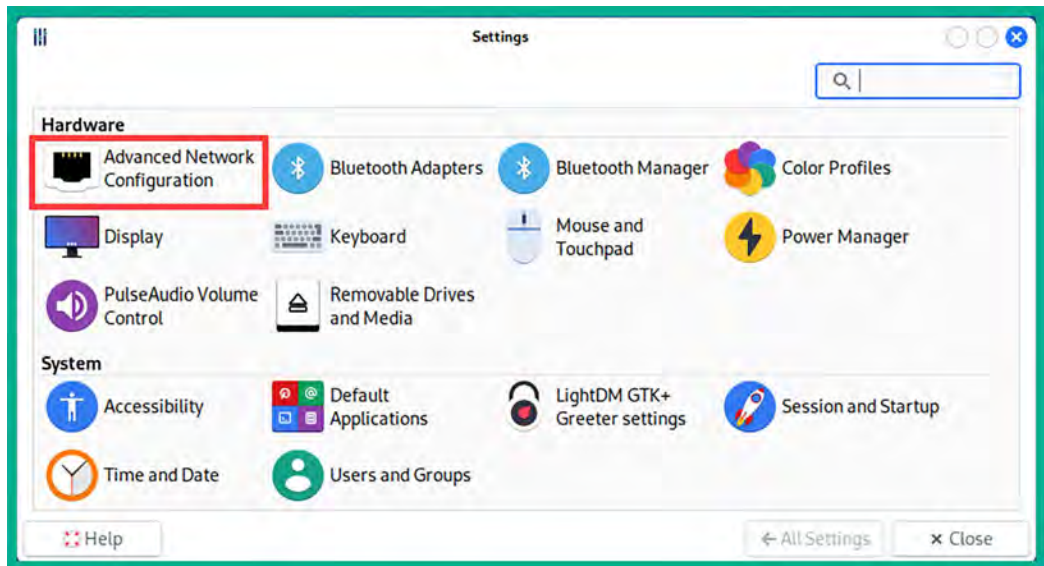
Settings

Hardware

Advanced Network Configuration

Bluetooth Adapters

Bluetooth Manager

Color Profiles

Display

Keyboard

Mouse and Touchpad

Power Manager

PulseAudio Volume Control

Removable Drives and Media

System

Accessibility

Default Applications

LightDM GTK+ Greeter settings

Session and Startup

Time and Date

Users and Groups

Help

← All Settings

× Close